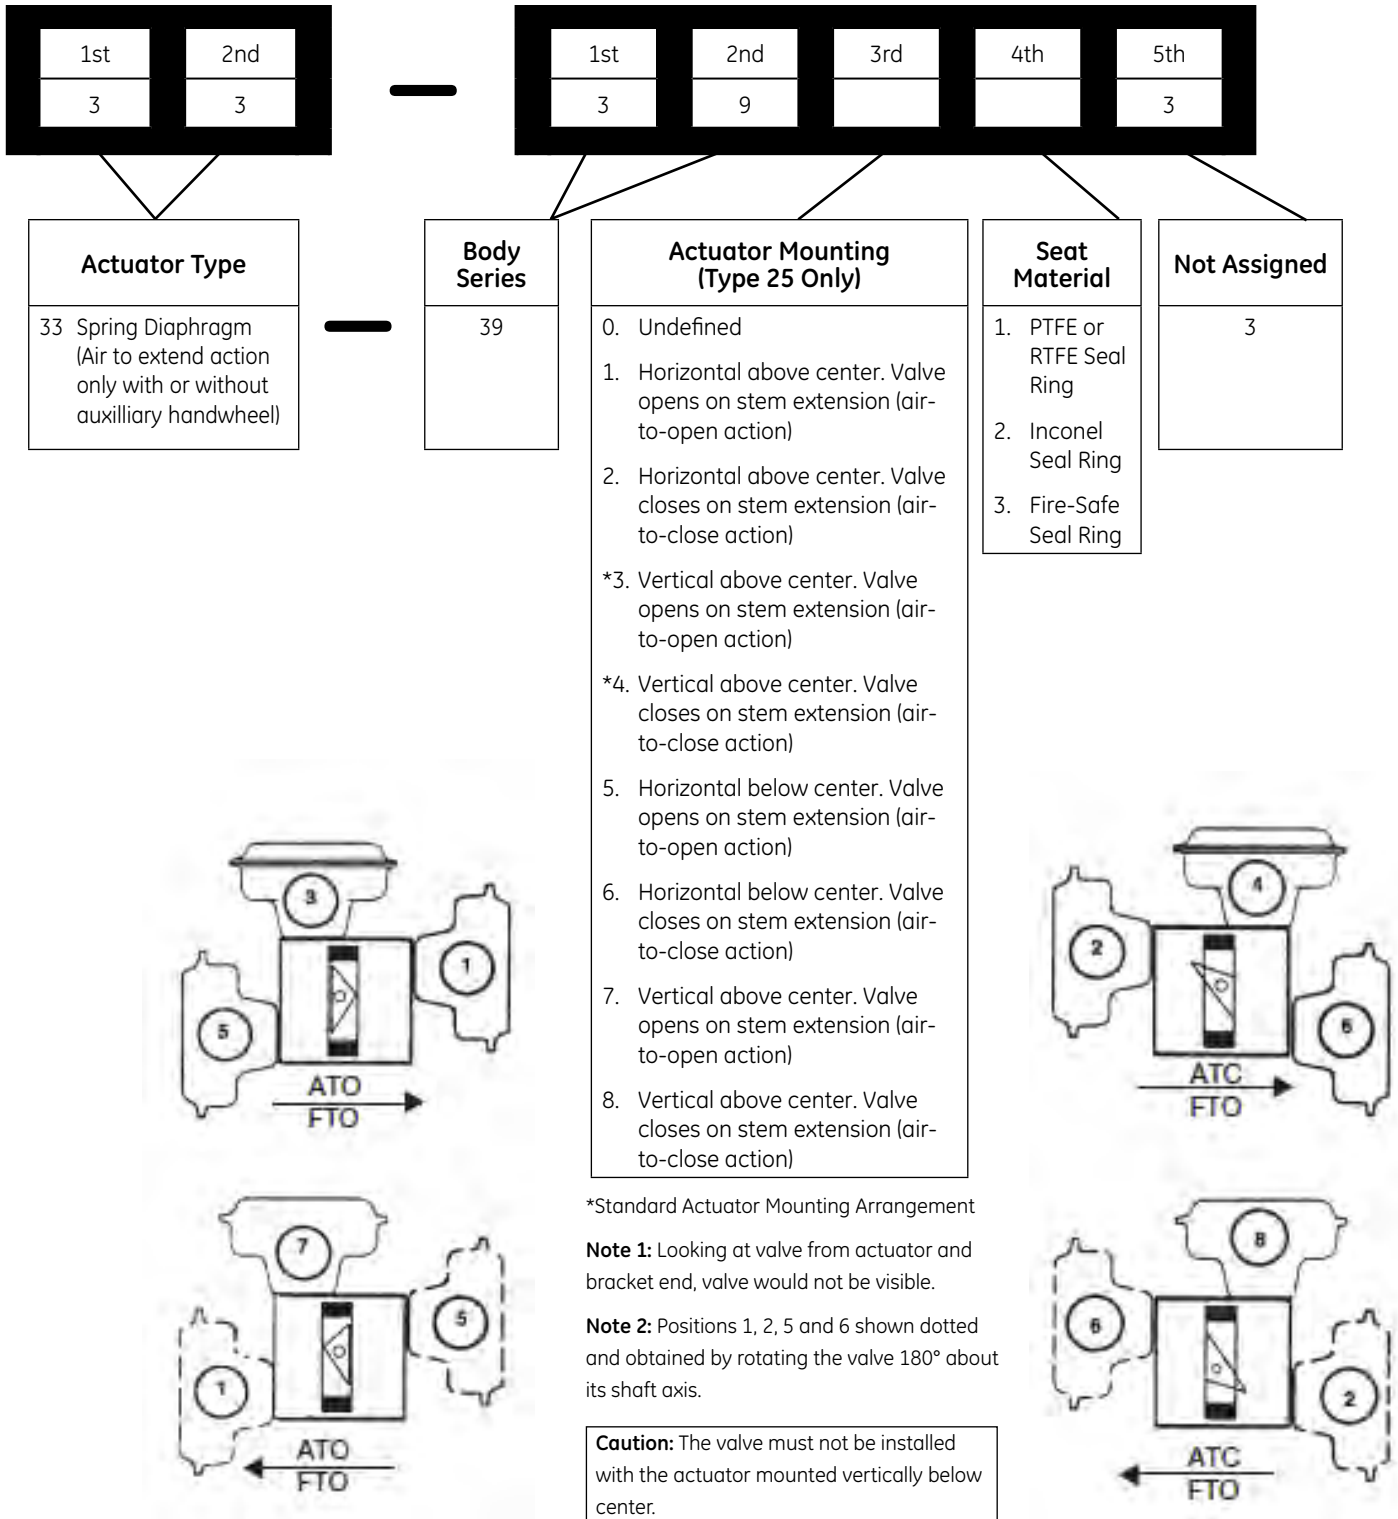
| 1st | 2nd |
|---|---|
| 3 | 3 |

—

| 1st | 2nd | 3rd | 4th | 5th |
|---|---|---|---|---|
| 3 | 9 | | | 3 |

**Actuator Type**

33 Spring Diaphragm (Air to extend action only with or without auxilliary handwheel)

—

**Body Series**

39

**Actuator Mounting (Type 25 Only)**

0. Undefined

1. Horizontal above center. Valve opens on stem extension (air-to-open action)

2. Horizontal above center. Valve closes on stem extension (air-to-close action)

*3. Vertical above center. Valve opens on stem extension (air-to-open action)

*4. Vertical above center. Valve closes on stem extension (air-to-close action)

5. Horizontal below center. Valve opens on stem extension (air-to-open action)

6. Horizontal below center. Valve closes on stem extension (air-to-close action)

7. Vertical above center. Valve opens on stem extension (air-to-open action)

8. Vertical above center. Valve closes on stem extension (air-to-close action)

**Seat Material**

1. PTFE or RTFE Seal Ring

2. Inconel Seal Ring

3. Fire-Safe Seal Ring

**Not Assigned**

3

3 1 5 ATO FTO

4 2 6 ATC FTO

*Standard Actuator Mounting Arrangement

**Note 1:** Looking at valve from actuator and bracket end, valve would not be visible.

**Note 2:** Positions 1, 2, 5 and 6 shown dotted and obtained by rotating the valve 180° about its shaft axis.

**Caution:** The valve must not be installed with the actuator mounted vertically below center.

7 5 1 ATO FTO

8 6 2 ATC FTO